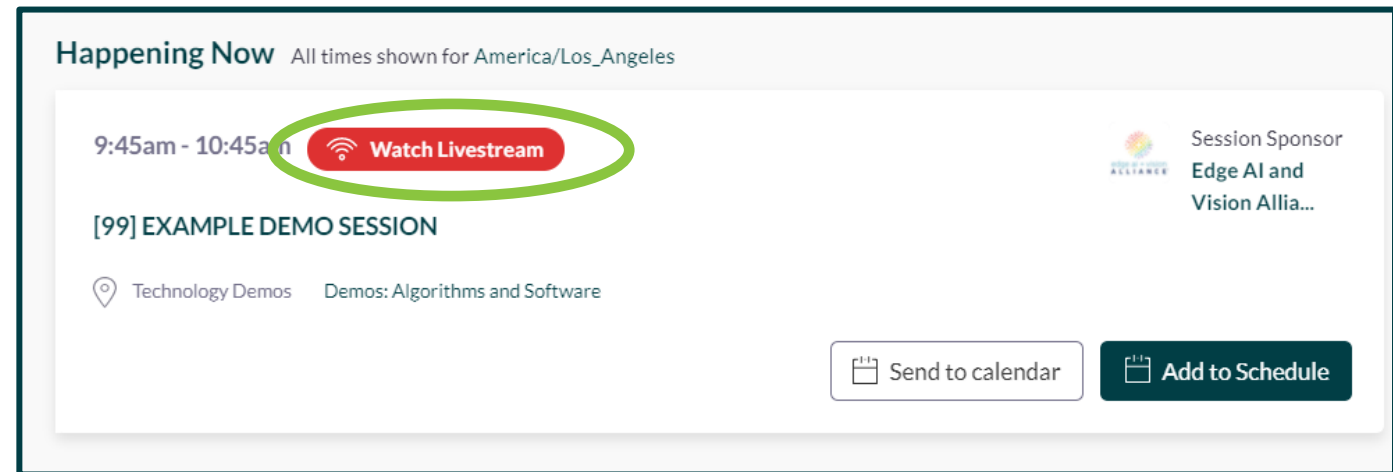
Happening Now All times shown for America/Los_Angeles

9:45am - 10:45am Watch Livestream

[99] EXAMPLE DEMO SESSION

Technology Demos Demos: Algorithms and Software

ALLIANCE

Session Sponsor
Edge AI and Vision Allia...

Send to calendar

Add to Schedule